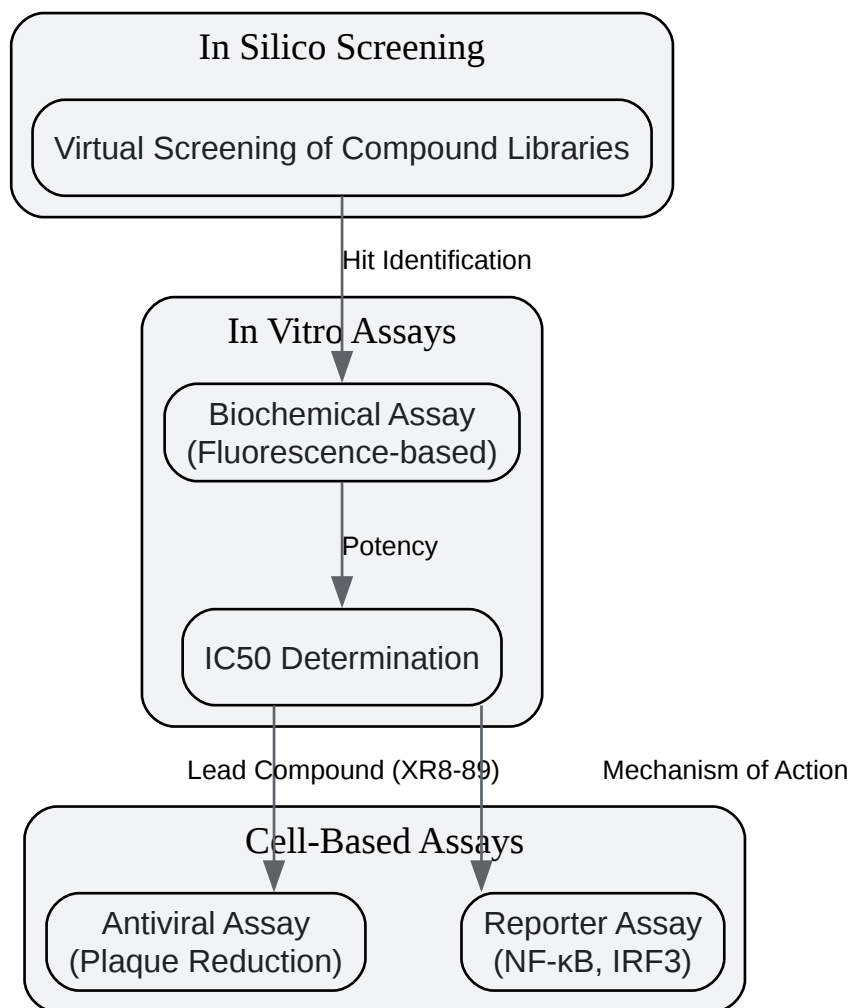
In Silico Screening

Virtual Screening of Compound Libraries

Hit Identification

In Vitro Assays

Biochemical Assay (Fluorescence-based)

Potency

IC50 Determination

Lead Compound (XR8-89)

Mechanism of Action

Cell-Based Assays

Antiviral Assay (Plaque Reduction)

Reporter Assay (NF-κB, IRF3)